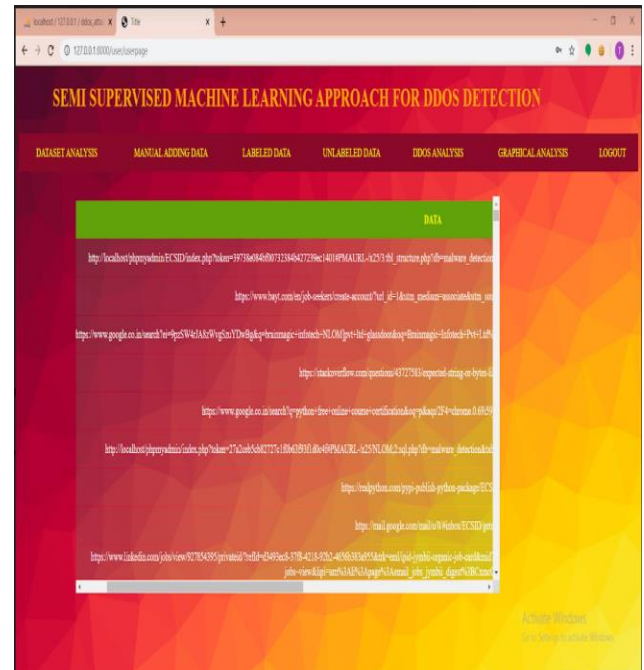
localhost / 127.0.0.1 / ddos_attac ×
Title ×
+
127.0.0.1:8000/userpage

SEMI SUPERVISED MACHINE LEARNING APPROACH FOR DDOS DETECTION

DATASET ANALYSIS
MANUAL ADDING DATA
LABELED DATA
UNLABELED DATA
DDOS ANALYSIS
GRAPHICAL ANALYSIS
LOGOUT

| DATA |
|---|
| http://localhost/phpmyadmin/ECSID/index.php?token=39738e084f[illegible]&db=malware_detection |
| https://www.bayt.com/en/job-seekers/create-account/?utf_id=1&utm_medium=associate&utm_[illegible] |
| https://www.google.co.in/search?ei=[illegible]&q=brainmagic+infotech+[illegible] |
| https://stackoverflow.com/questions/43727583/expected-string-or-bytes-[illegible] |
| https://www.google.co.in/search?q=python+free+online+course+certification&oq=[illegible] |
| http://localhost/phpmyadmin/index.php?token=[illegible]&db=malware_detection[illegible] |
| https://realpython.com/pypi-publish-python-package/ECS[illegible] |
| https://mail.google.com/mail/u/0/#inbox/ECSID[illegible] |
| https://www.linkedin.com/jobs/view/927854395/?private&refId=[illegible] jobs-view&lipi=urn%3Ali%3Apage%3Aemail_jobs_jymbii_digest%3BCmn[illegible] |

Activate Windows
Go to Settings to activate Windows.